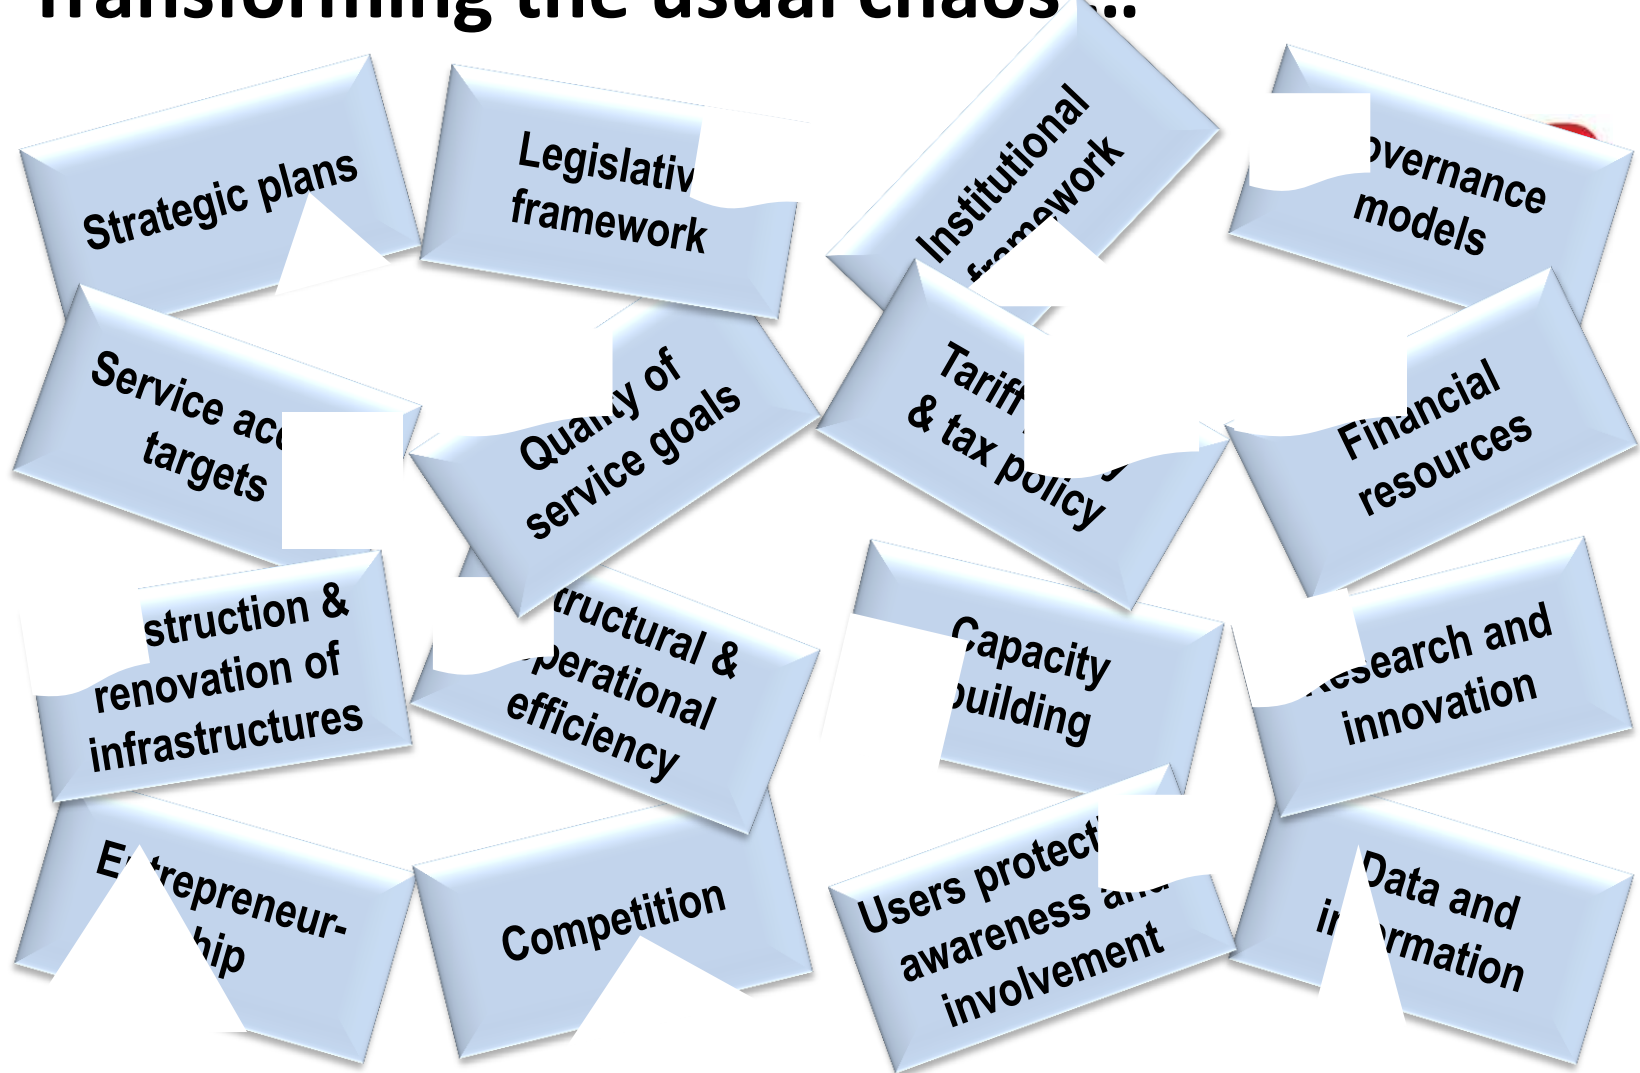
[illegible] the usual chaos ...

Strategic plans

Legislativ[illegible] framework

Institutional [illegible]

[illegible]overnance models

Service ac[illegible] targets

Qua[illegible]ty of service goals

Tarif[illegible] & tax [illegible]

Financial resources

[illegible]struction & renovation of infrastructures

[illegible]tructural & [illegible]perational efficiency

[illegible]apacity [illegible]uilding

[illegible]esearch and innovation

E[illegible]trepreneur-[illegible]hip

Competition

Users protect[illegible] awareness a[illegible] involvement

Data and i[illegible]rmation